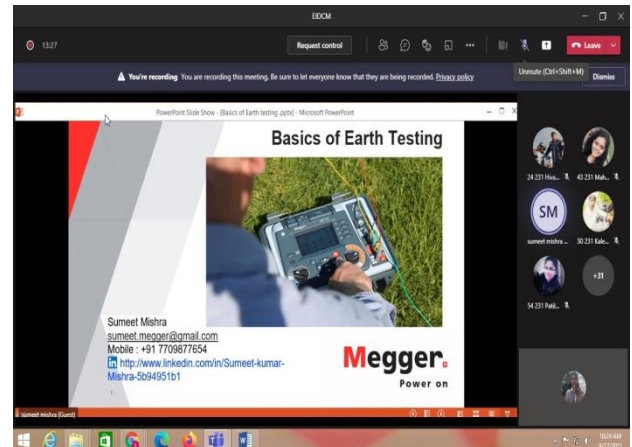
EIDCM

13:27

Request control

Leave

Unmute (Ctrl+Shift+M)

You're recording You are recording this meeting. Be sure to let everyone know that they are being recorded. Privacy policy

Dismiss

PowerPoint Slide Show - [Basics of Earth testing .pptx] - Microsoft PowerPoint

Basics of Earth Testing

Sumeet Mishra
sumeet.megger@gmail.com
Mobile : +91 7709877654
http://www.linkedin.com/in/Sumeet-kumar-Mishra-5b94951b1

Megger.
Power on

24 231 Hiva...

43 231 Mah...

SM

sumeet mishra ...

30 231 Kale...

54 231 Patil...

+31

sumeet mishra (Guest)

10:24 AM